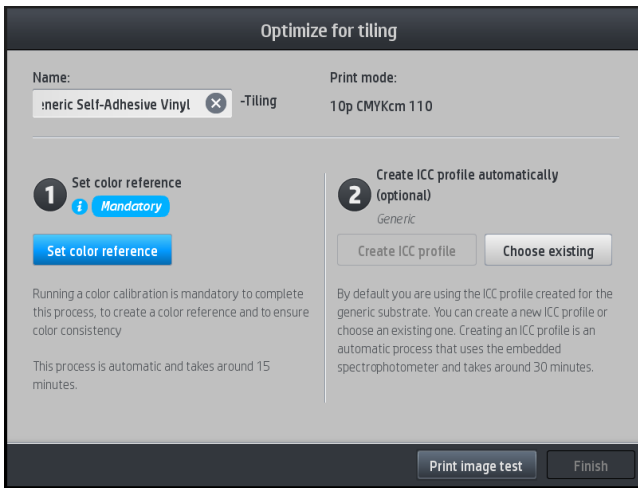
Optimize for tiling

Name:

eneric Self-Adhesive Vinyl -Tiling

Print mode:

10p CMYKcm 110

1 Set color reference

Mandatory

Set color reference

Running a color calibration is mandatory to complete this process, to create a color reference and to ensure color consistency

This process is automatic and takes around 15 minutes.

2 Create ICC profile automatically (optional)

Generic

Create ICC profile

Choose existing

By default you are using the ICC profile created for the generic substrate. You can create a new ICC profile or choose an existing one. Creating an ICC profile is an automatic process that uses the embedded spectrophotometer and takes around 30 minutes.

Print image test

Finish